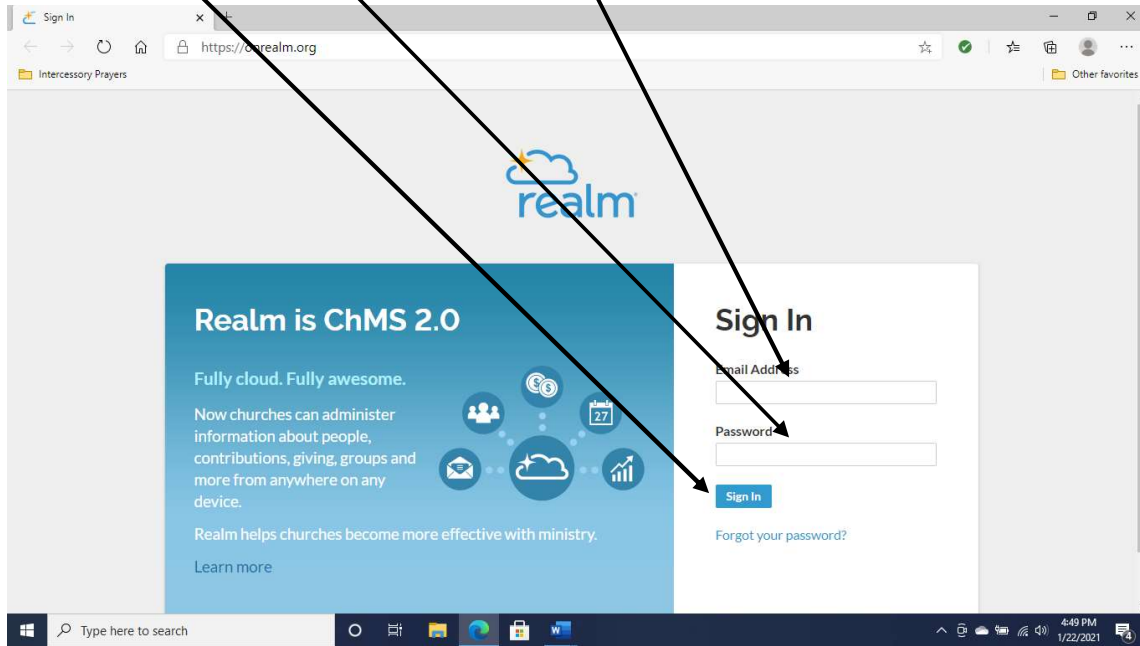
Sign In

https://onrealm.org

Intercessory Prayers

Other favorites

realm

Realm is ChMS 2.0

Fully cloud. Fully awesome.

Now churches can administer information about people, contributions, giving, groups and more from anywhere on any device.

Realm helps churches become more effective with ministry.

Learn more

27

Sign In

Email Address

Password

Sign In

Forgot your password?

Type here to search

4:49 PM
1/22/2021

4